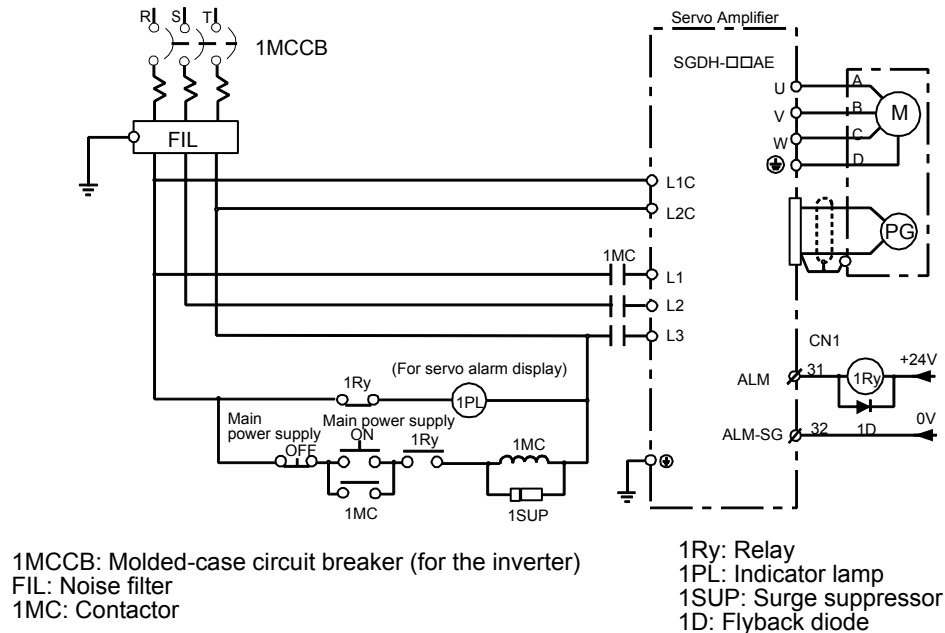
R S T

1MCCB

FIL

Servo Amplifier

SGDH-☐☐AE

U
V
W

A
B
C
D

M

L1C
L2C

PG

1MC
L1
L2
L3

CN1

(For servo alarm display)

1Ry

1PL

ALM
31
1Ry
+24V

Main power supply OFF

Main power supply ON

1Ry

1MC

ALM-SG
32
1D
0V

1MC

1SUP

1MCCB: Molded-case circuit breaker (for the inverter)
FIL: Noise filter
1MC: Contactor

1Ry: Relay
1PL: Indicator lamp
1SUP: Surge suppressor
1D: Flyback diode